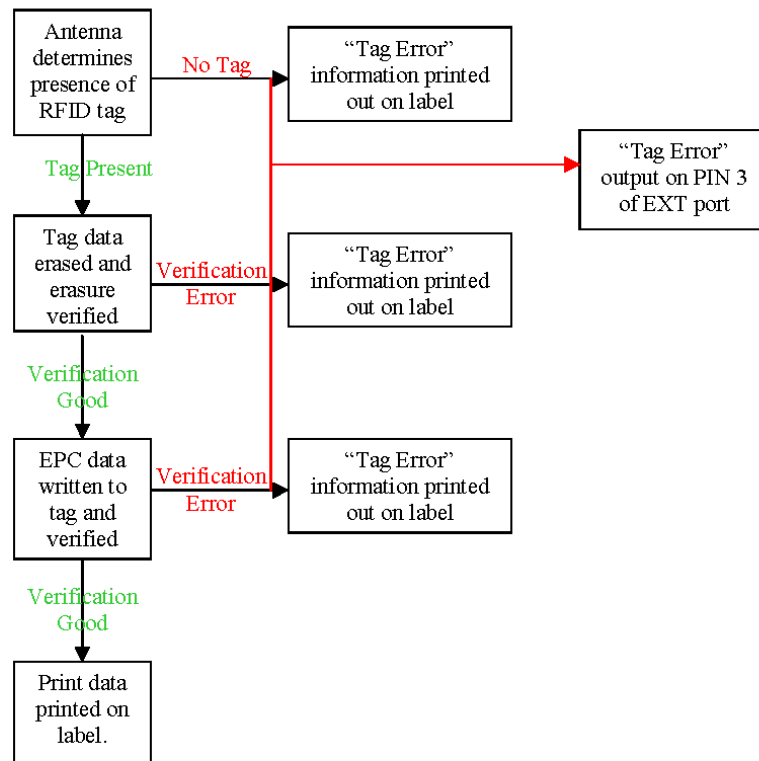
Antenna determines presence of RFID tag

No Tag

"Tag Error" information printed out on label

"Tag Error" output on PIN 3 of EXT port

Tag Present

Tag data erased and erasure verified

Verification Error

"Tag Error" information printed out on label

Verification Good

EPC data written to tag and verified

Verification Error

"Tag Error" information printed out on label

Verification Good

Print data printed on label.